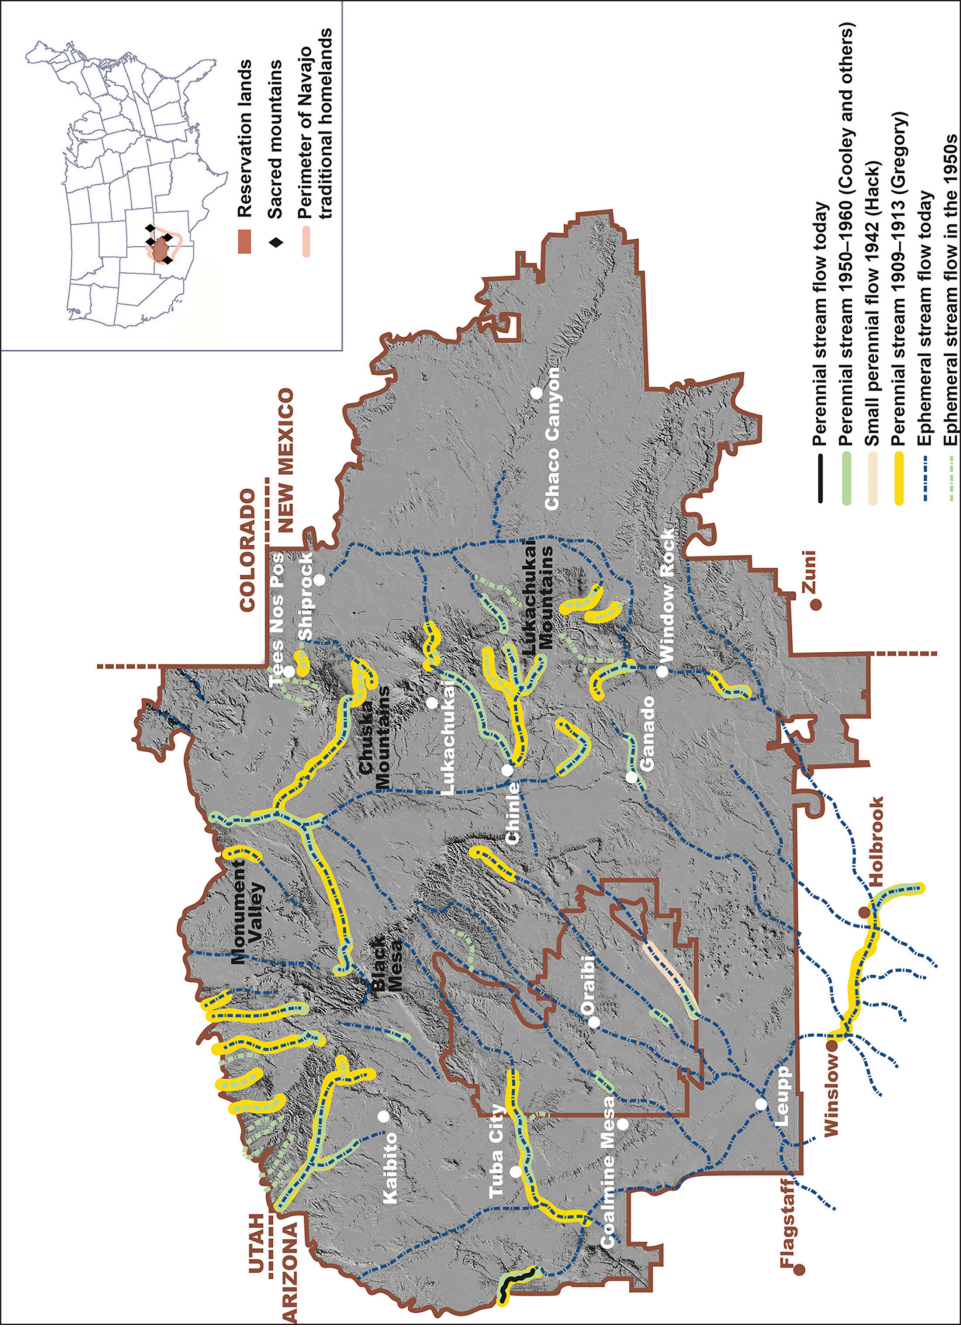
Reservation lands
Sacred mountains
Perimeter of Navajo traditional homelands

COLORADO
NEW MEXICO
UTAH
ARIZONA

Tees Nos Pos
Shiprock
Chaco Canyon
Lukachukai Mountains
Chuska Mountains
Lukachukai
Window Rock
Zuni
Ganado
Chinle
Monument Valley
Black Mesa
Holbrook
Oraibi
Winslow
Leupp
Kaibito
Tuba City
Coalmine Mesa
Flagstaff

Perennial stream flow today
Perennial stream 1950–1960 (Cooley and others)
Small perennial flow 1942 (Hack)
Perennial stream 1909–1913 (Gregory)
Ephemeral stream flow today
Ephemeral stream flow in the 1950s